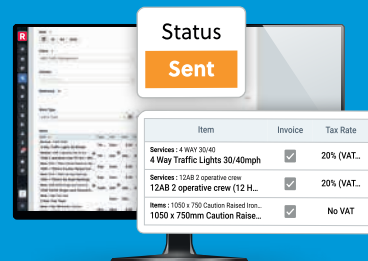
Status

Sent

| Item | Invoice | Tax Rate |
|---|---|---|
| Services : 4 WAY 30/40<br>4 Way Traffic Lights 30/40mph | | 20% (VAT... |
| Services : 12AB 2 operative crew<br>12AB 2 operative crew (12 H... | | 20% (VAT... |
| Items : 1050 x 750 Caution Raised Iron...<br>1050 x 750mm Caution Raise... | | No VAT |